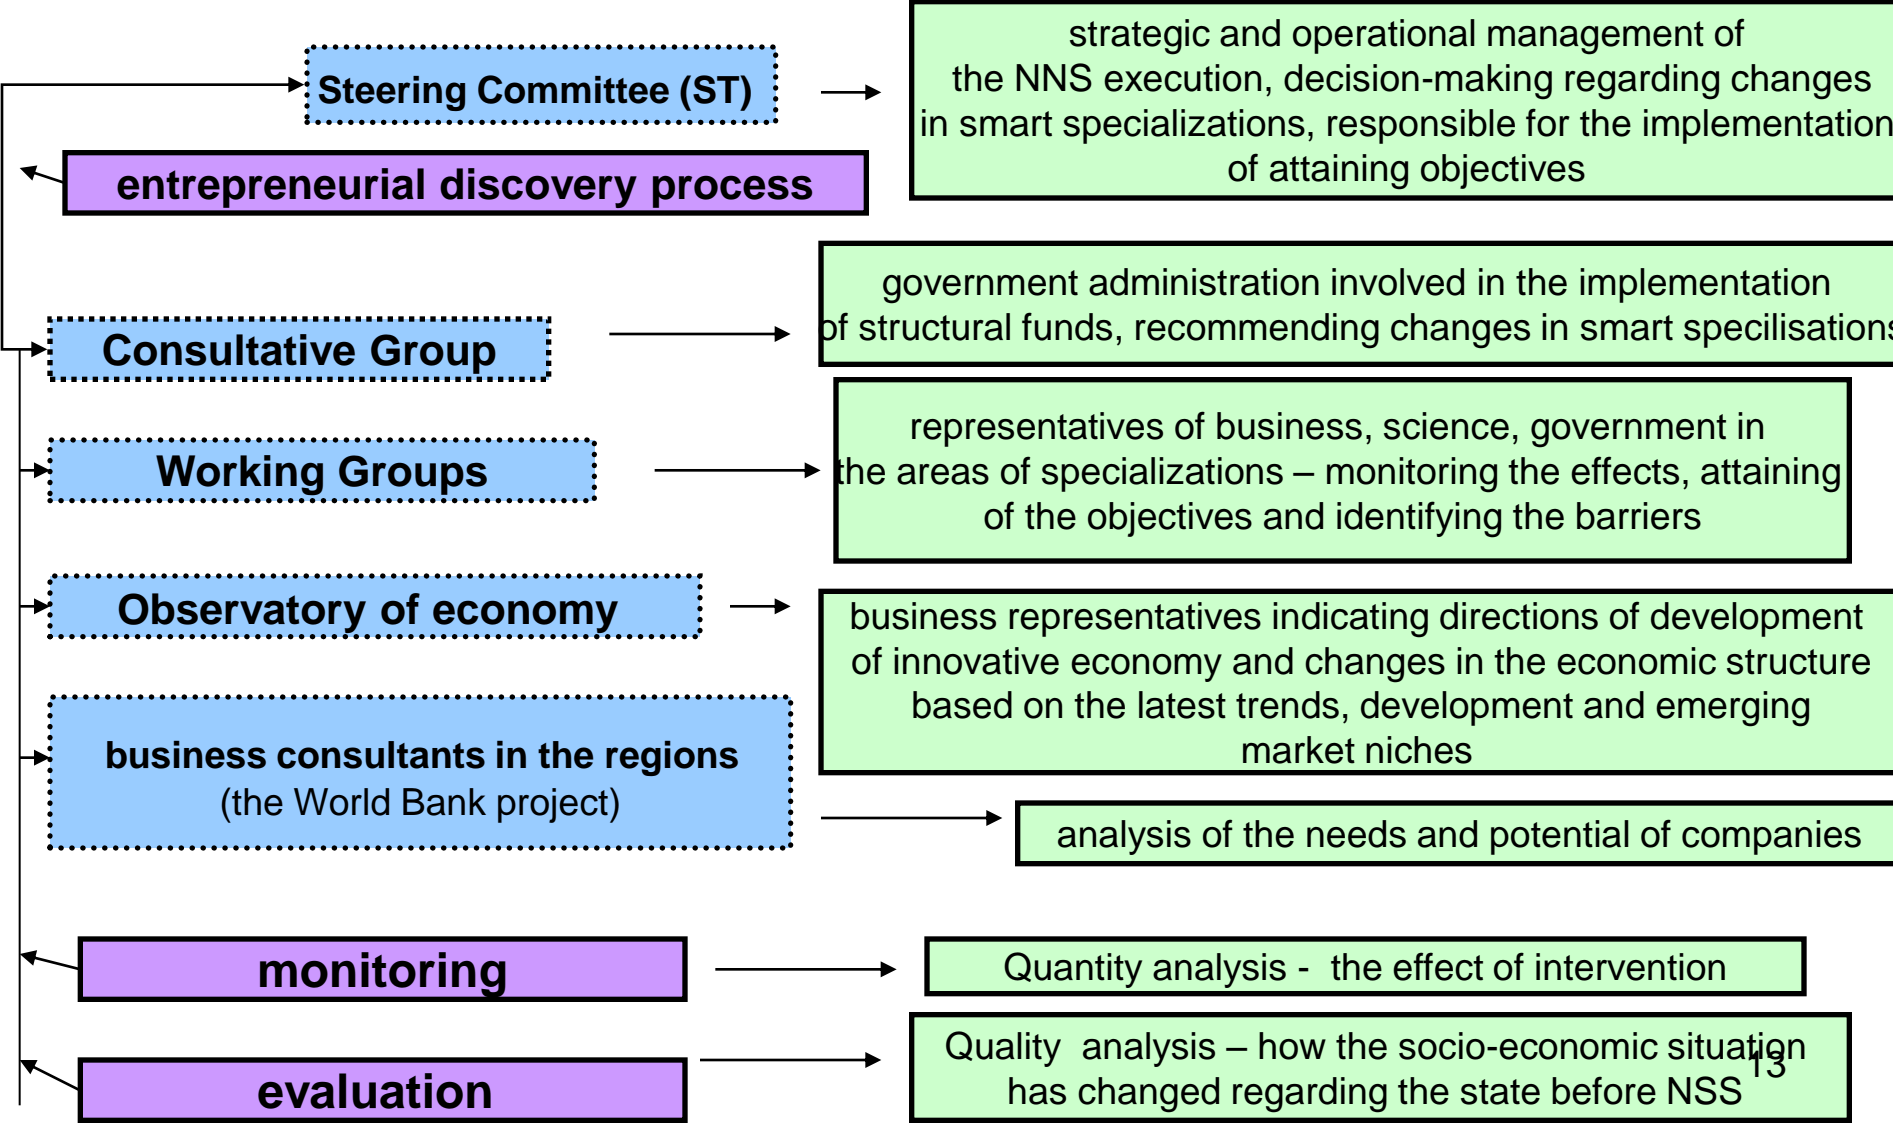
Steering Committee (ST)

strategic and operational management of the NNS execution, decision-making regarding changes in smart specializations, responsible for the implementation of attaining objectives

entrepreneurial discovery process

Consultative Group

government administration involved in the implementation of structural funds, recommending changes in smart specilisations

Working Groups

representatives of business, science, government in the areas of specializations – monitoring the effects, attaining of the objectives and identifying the barriers

Observatory of economy

business representatives indicating directions of development of innovative economy and changes in the economic structure based on the latest trends, development and emerging market niches

business consultants in the regions (the World Bank project)

analysis of the needs and potential of companies

monitoring

Quantity analysis - the effect of intervention

evaluation

Quality analysis – how the socio-economic situation has changed regarding the state before NSS

13